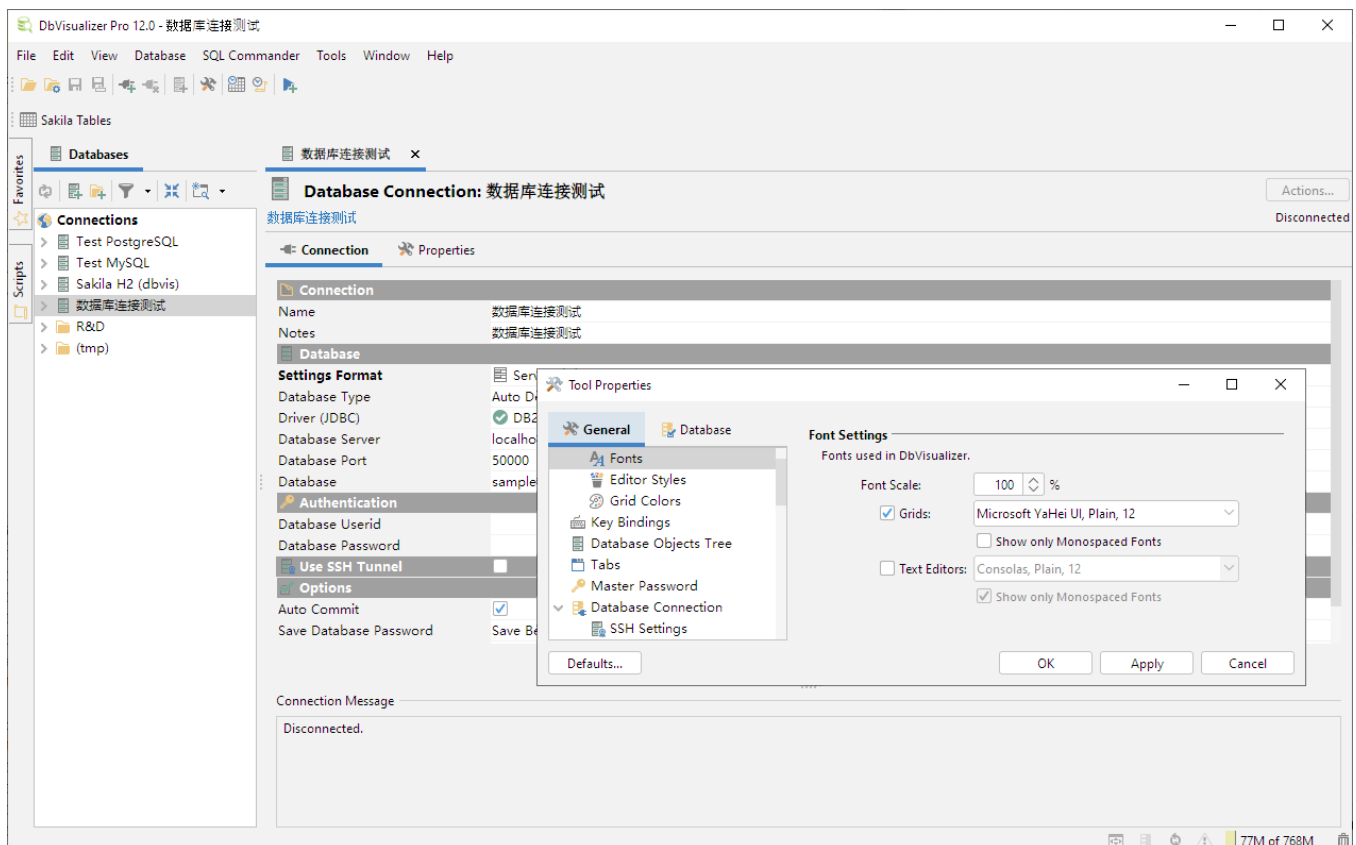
DbVisualizer Pro 12.0 - 数据库连接测试

File Edit View Database SQL Commander Tools Window Help

Sakila Tables

Favorites

Scripts

Databases

Connections
Test PostgreSQL
Test MySQL
Sakila H2 (dbvis)
数据库连接测试
R&D
(tmp)

数据库连接测试

Database Connection: 数据库连接测试

Actions...

数据库连接测试

Disconnected

Connection Properties

Connection
Name 数据库连接测试
Notes 数据库连接测试
Database
Settings Format Serv
Database Type Auto D
Driver (JDBC) DB2
Database Server localho
Database Port 50000
Database sample
Authentication
Database Userid
Database Password
Use SSH Tunnel
Options
Auto Commit
Save Database Password Save Be

Tool Properties

General Database

Fonts
Editor Styles
Grid Colors
Key Bindings
Database Objects Tree
Tabs
Master Password
Database Connection
SSH Settings

Font Settings
Fonts used in DbVisualizer.
Font Scale: 100 %
Grids: Microsoft YaHei UI, Plain, 12
Show only Monospaced Fonts
Text Editors: Consolas, Plain, 12
Show only Monospaced Fonts

Defaults...

OK Apply Cancel

Connection Message
Disconnected.

77M of 768M